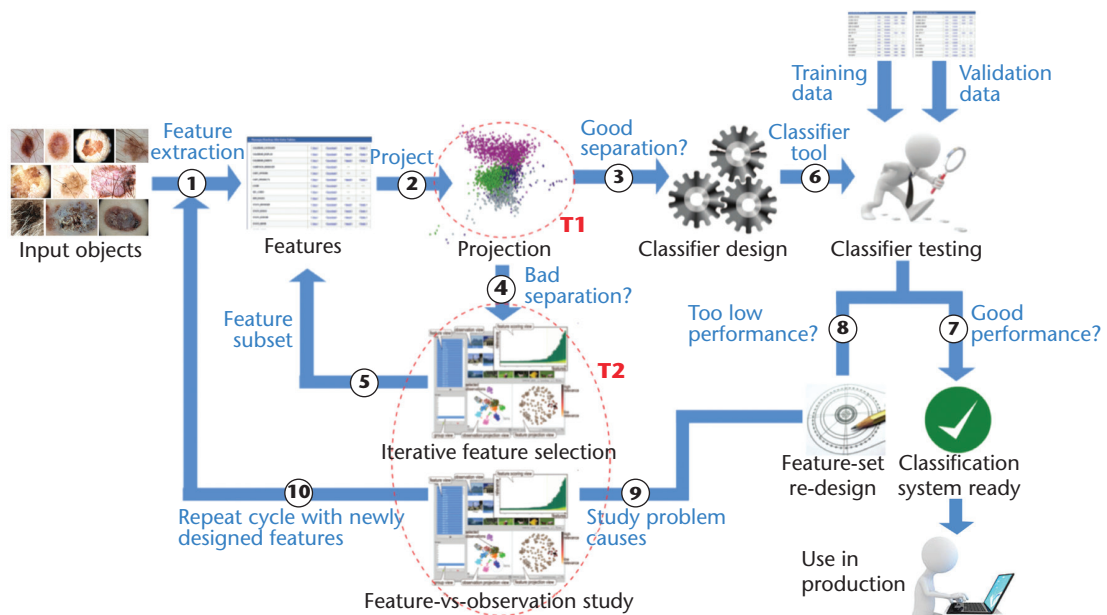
Input objects

Feature extraction

1

Features

Project

2

Projection

T1

Good separation?

3

Classifier design

Classifier tool

6

Training data

Validation data

Classifier testing

4

Bad separation?

Feature subset

5

T2

Iterative feature selection

Too low performance?

8

Good performance?

7

Feature-set re-design

Classification system ready

10

Repeat cycle with newly designed features

9

Study problem causes

Feature-vs-observation study

Use in production